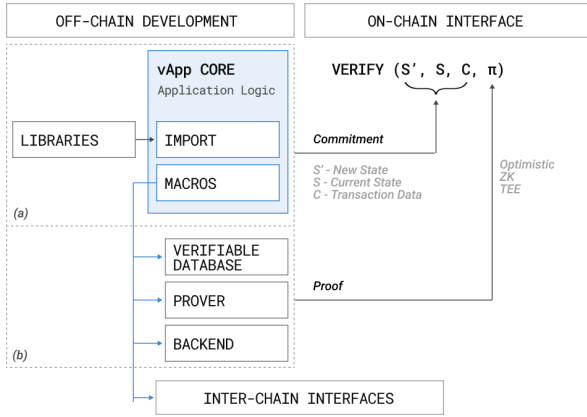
OFF-CHAIN DEVELOPMENT

ON-CHAIN INTERFACE

vApp CORE
Application Logic

VERIFY (S', S, C, π)

LIBRARIES

IMPORT

Commitment

MACROS

S' - New State
S - Current State
C - Transaction Data

Optimistic
ZK
TEE

(a)

VERIFIABLE DATABASE

PROVER

Proof

BACKEND

(b)

INTER-CHAIN INTERFACES